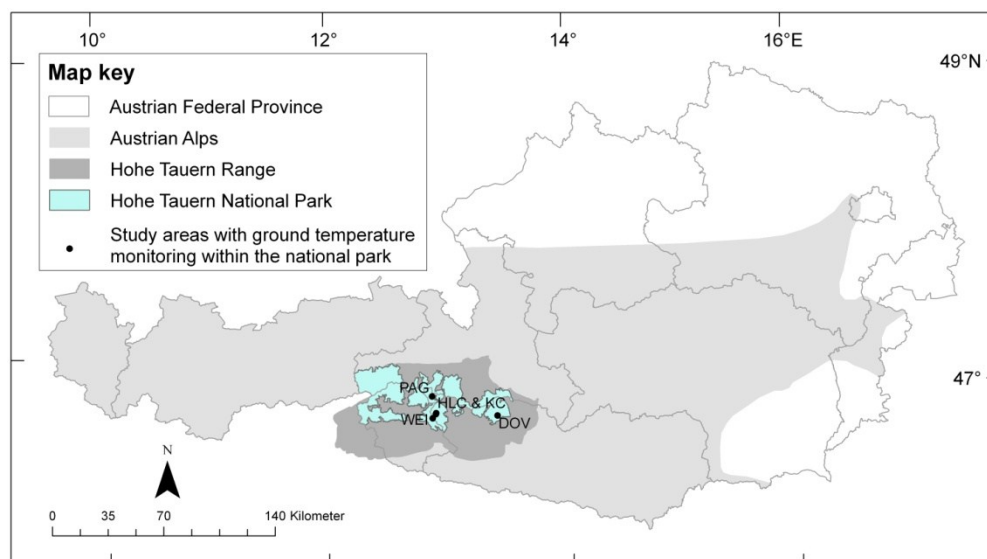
10°
12°
14°
16°E
49°N
47°

Map key
Austrian Federal Province
Austrian Alps
Hohe Tauern Range
Hohe Tauern National Park
Study areas with ground temperature monitoring within the national park

PAG
HLC & KC
WEI
DOV

N
0 35 70 140 Kilometer